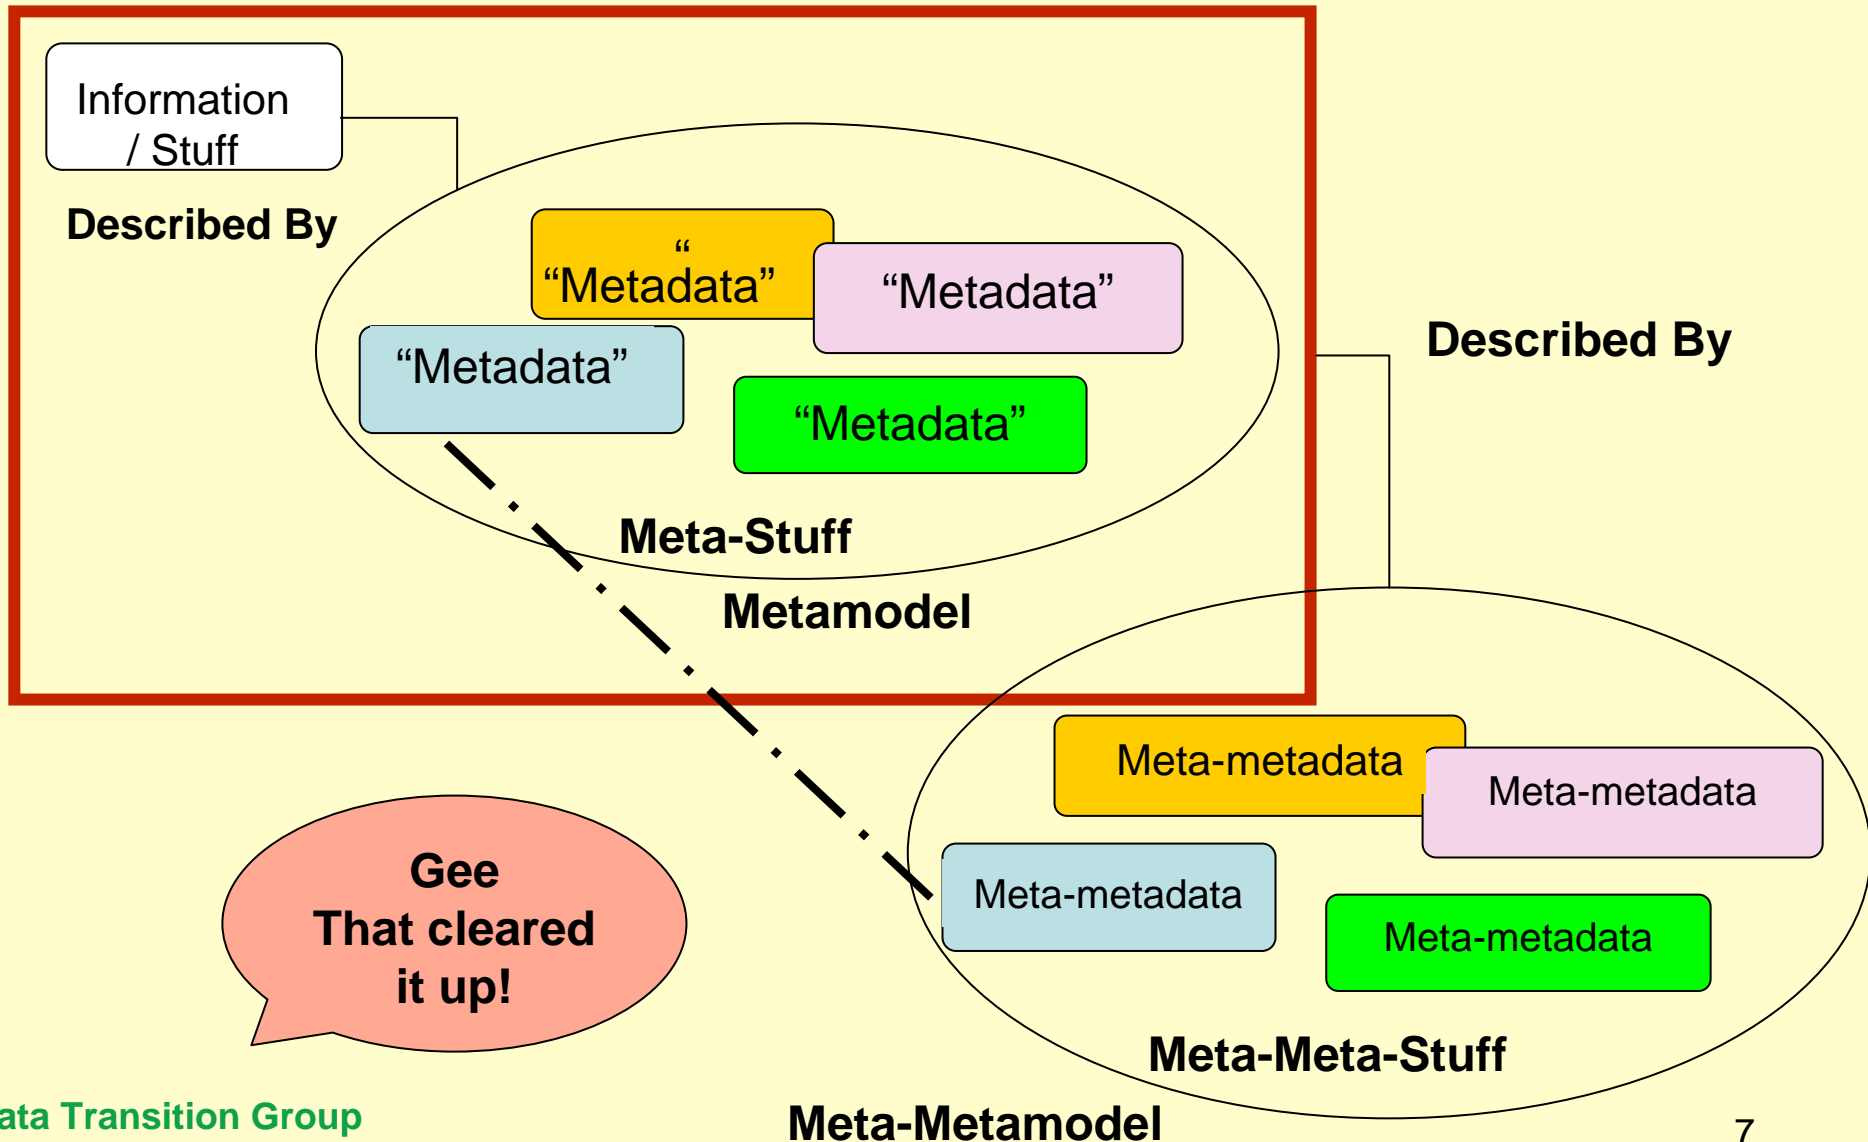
Information / Stuff

Described By

“

“Metadata”

“Metadata”

“Metadata”

“Metadata”

Meta-Stuff

Metamodel

Described By

Meta-metadata

Meta-metadata

Meta-metadata

Meta-metadata

Meta-Meta-Stuff

Meta-Metamodel

Gee
That cleared
it up!

ata Transition Group

7